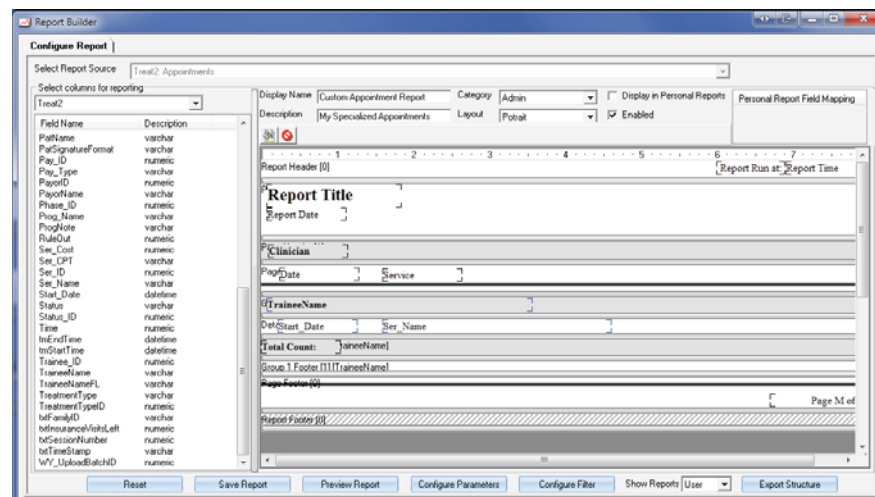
Report Builder

Configure Report

Select Report Source Treat2: Appointments

Select columns for reporting

Treat2

| Field Name | Description |
|---|---|
| PatName | varchar |
| PatSignatureFormat | varchar |
| Pay_ID | numeric |
| Pay_Type | varchar |
| PayorID | numeric |
| PayorName | varchar |
| Phase_ID | numeric |
| Prog_Name | varchar |
| ProgNote | varchar |
| RuleOut | numeric |
| Ser_Cost | numeric |
| Ser_CPT | varchar |
| Ser_ID | numeric |
| Ser_Name | varchar |
| Start_Date | datetime |
| Status | varchar |
| Status_ID | numeric |
| Time | numeric |
| tmEndTime | datetime |
| tmStartTime | datetime |
| Trainee_ID | numeric |
| TraineeName | varchar |
| TraineeNameFL | varchar |
| TreatmentType | varchar |
| TreatmentTypeID | numeric |
| txtFamilyID | varchar |
| txtInsuranceVisitsLeft | numeric |
| txtSessionNumber | numeric |
| txtTimeStamp | varchar |
| WY_UploadBatchID | numeric |

Display Name Custom Appointment Report Category Admin Display in Personal Reports Personal Report Field Mapping

Description My Specialized Appointments Layout Potrait Enabled

1 2 3 4 5 6 7

Report Header [0]

Report Run at: Report Time

Report Title

Report Date

Clinician

Date Service

TraineeName

Start_Date Ser_Name

Total Count: [TraineeName]

Group 1 Footer [1] [TraineeName]

Page Footer [0]

Page M of

Report Footer [0]

Reset Save Report Preview Report Configure Parameters Configure Filter Show Reports User Export Structure